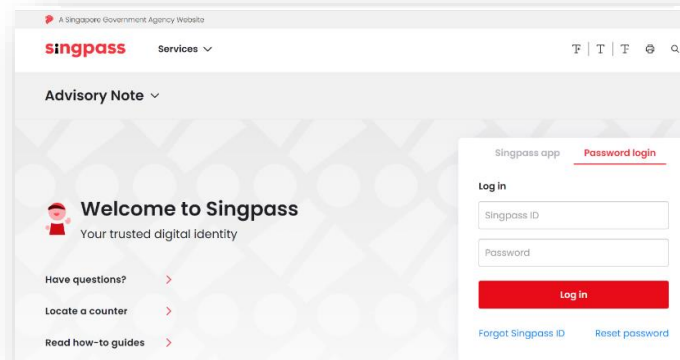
A Singapore Government Agency Website

singpass Services

T | T | T

Advisory Note

Welcome to Singpass
Your trusted digital identity

Have questions?

Locate a counter

Read how-to guides

Singpass app Password login

Log in

Singpass ID

Password

Log in

Forgot Singpass ID Reset password